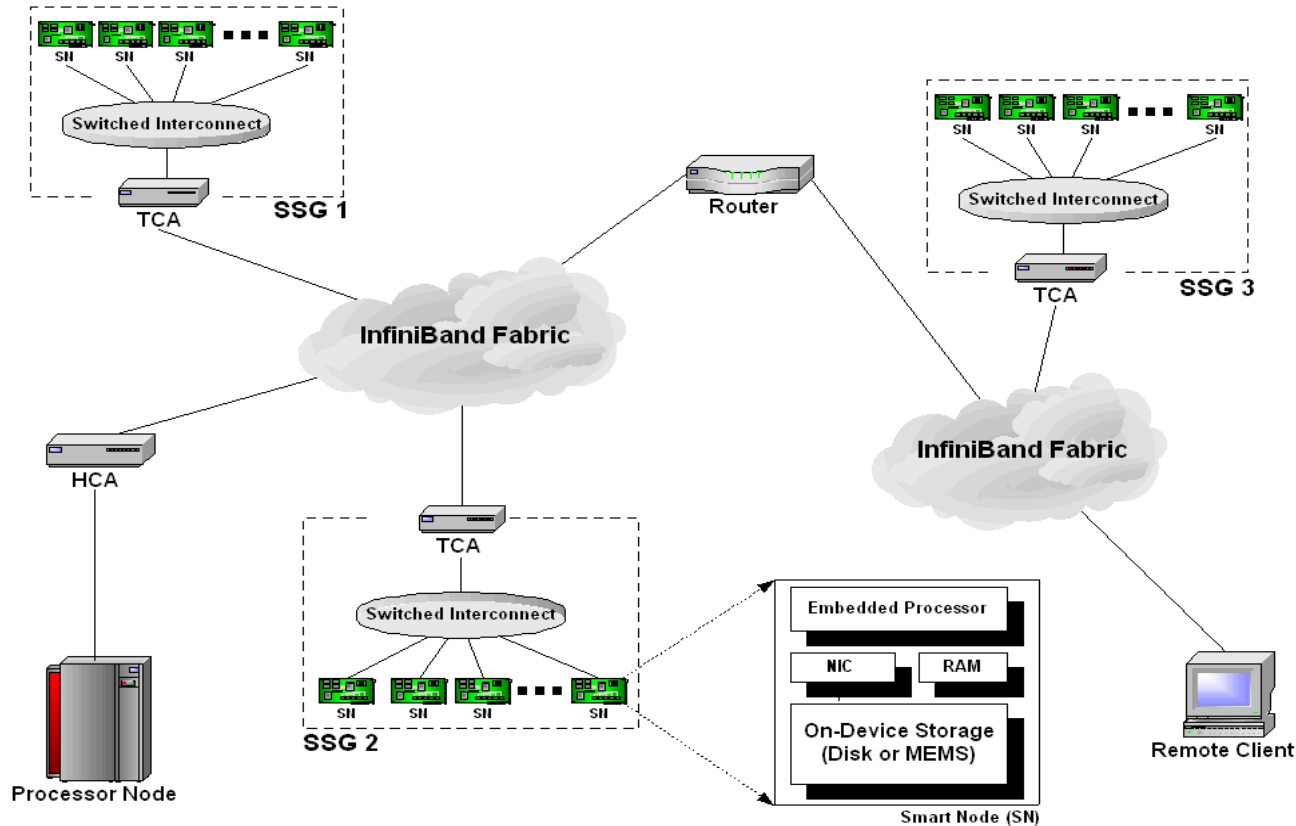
SN SN SN SN

Switched Interconnect

TCA

SSG 1

Router

SN SN SN SN

Switched Interconnect

TCA

SSG 3

InfiniBand Fabric

InfiniBand Fabric

HCA

TCA

Switched Interconnect

SN SN SN SN

SSG 2

Embedded Processor

NIC

RAM

On-Device Storage (Disk or MEMS)

Smart Node (SN)

Processor Node

Remote Client